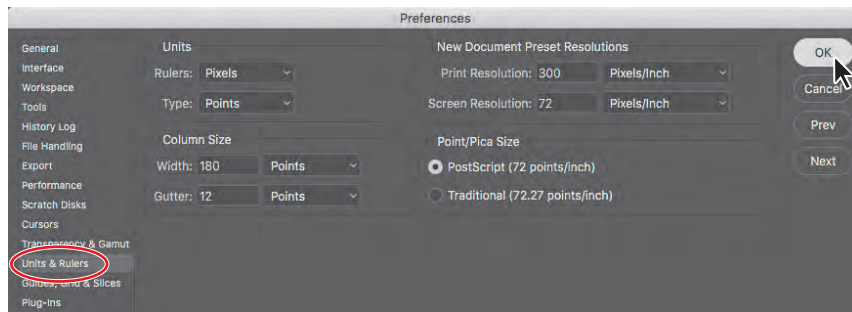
Preferences

General
Interface
Workspace
Tools
History Log
File Handling
Export
Performance
Scratch Disks
Cursors
Transparency & Gamut
Units & Rulers
Guides, Grid & Slices
Plug-ins

Units
Rulers: Pixels
Type: Points

Column Size
Width: 180 Points
Gutter: 12 Points

New Document Preset Resolutions
Print Resolution: 300 Pixels/Inch
Screen Resolution: 72 Pixels/Inch

Point/Pica Size
PostScript (72 points/inch)
Traditional (72.27 points/inch)

OK
Cancel
Prev
Next